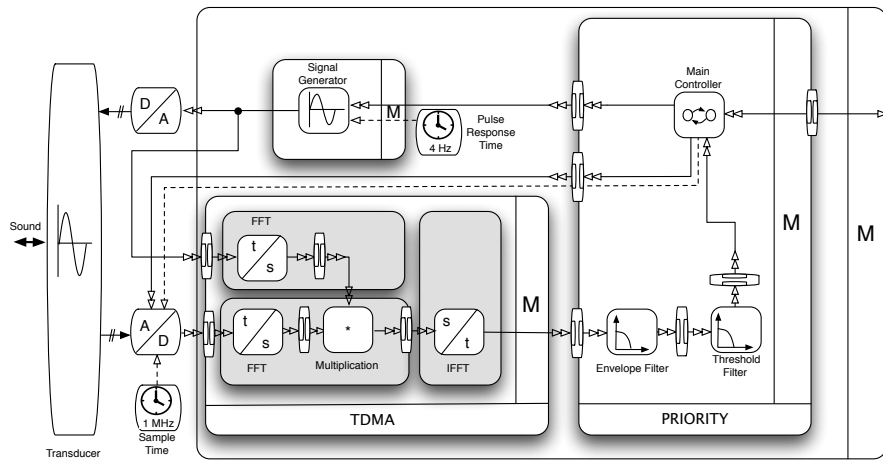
Signal Generator

M

Pulse Response Time

4 Hz

Main Controller

D

A

Sound

FFT

t

s

M

M

M

A

D

t

s

*

s

t

FFT

Multiplication

IFFT

Envelope Filter

Threshold Filter

1 MHz

Sample Time

TDMA

PRIORITY

Transducer